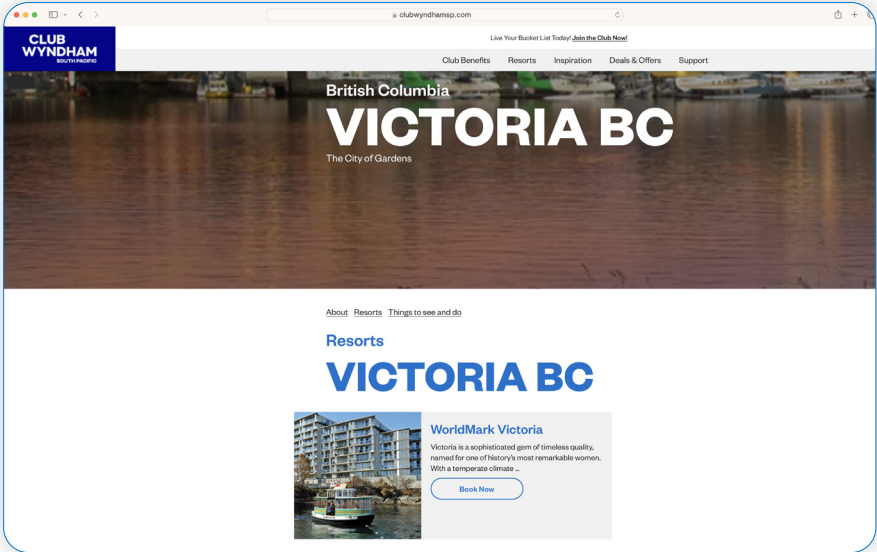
clubwyndhamsp.com

CLUB WYNDHAM SOUTH PACIFIC

Live Your Bucket List Today! Join the Club Now!

Club Benefits Resorts Inspiration Deals & Offers Support

British Columbia

VICTORIA BC

The City of Gardens

About Resorts Things to see and do

Resorts

VICTORIA BC

WorldMark Victoria

Victoria is a sophisticated gem of timeless quality, named for one of history's most remarkable women. With a temperate climate ...

Book Now